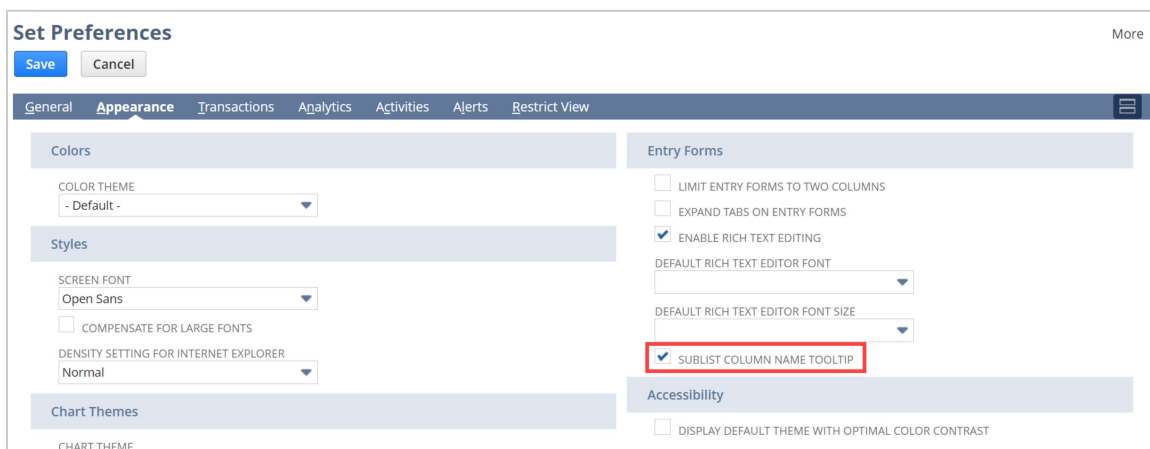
Set Preferences

More

Save Cancel

General Appearance Transactions Analytics Activities Alerts Restrict View

Colors

COLOR THEME
- Default -

Styles

SCREEN FONT
Open Sans

COMPENSATE FOR LARGE FONTS

DENSITY SETTING FOR INTERNET EXPLORER
Normal

Chart Themes

CHART THEME

Entry Forms

LIMIT ENTRY FORMS TO TWO COLUMNS

EXPAND TABS ON ENTRY FORMS

ENABLE RICH TEXT EDITING

DEFAULT RICH TEXT EDITOR FONT

DEFAULT RICH TEXT EDITOR FONT SIZE

SUBLIST COLUMN NAME TOOLTIP

Accessibility

DISPLAY DEFAULT THEME WITH OPTIMAL COLOR CONTRAST